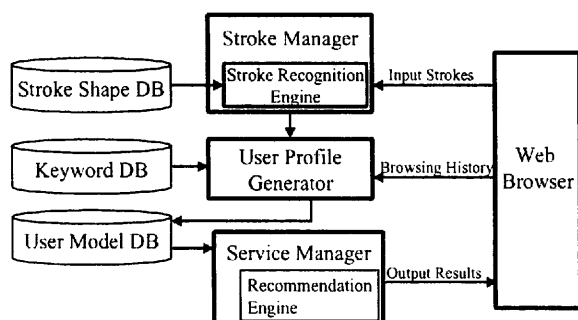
Stroke Manager

Stroke Shape DB

Stroke Recognition Engine

Input Strokes

Keyword DB

User Profile Generator

Browsing History

Web Browser

User Model DB

Service Manager

Recommendation Engine

Output Results